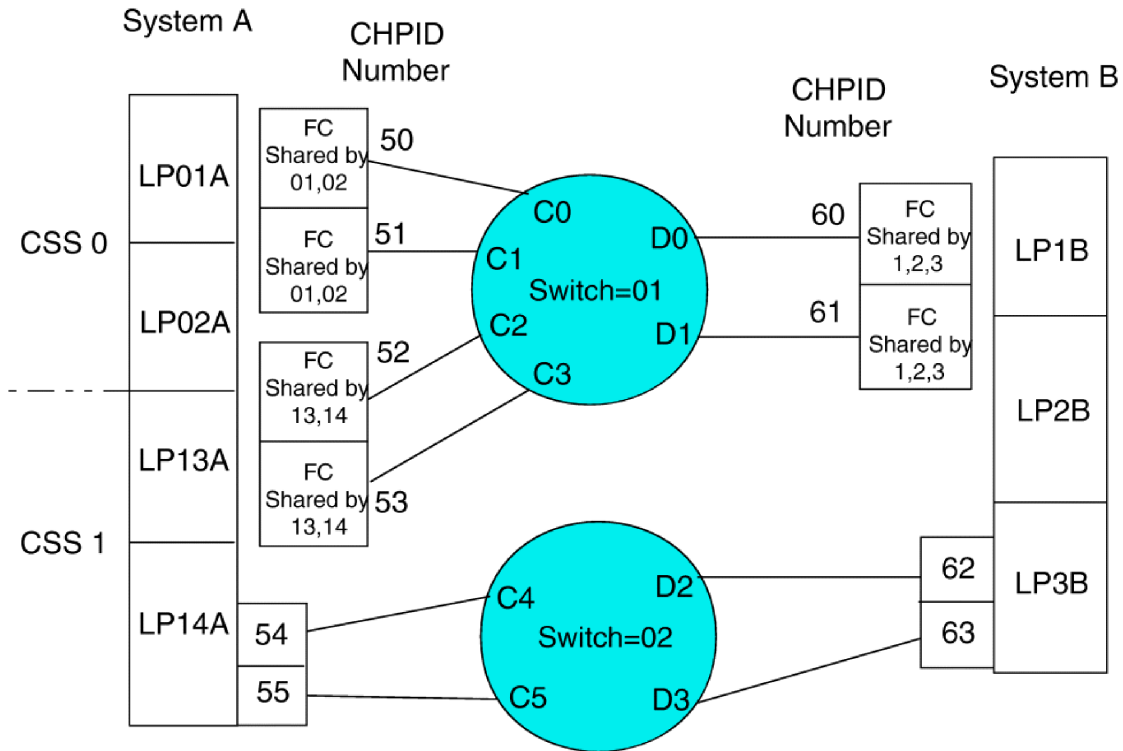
System A

CHPID Number

CHPID Number

System B

LP01A

CSS 0

LP02A

LP13A

CSS 1

LP14A

FC Shared by 01,02

50

FC Shared by 01,02

51

FC Shared by 13,14

52

FC Shared by 13,14

53

54

55

C0

C1

Switch=01

C2

C3

D0

D1

60

61

FC Shared by 1,2,3

FC Shared by 1,2,3

LP1B

LP2B

LP3B

C4

Switch=02

C5

D2

D3

62

63